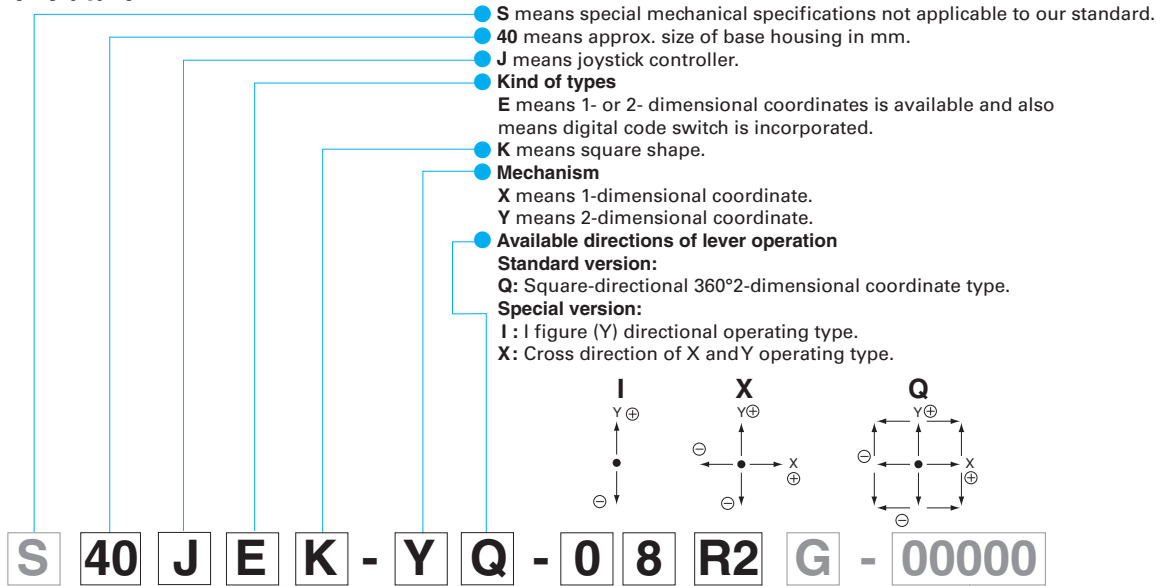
**S** means special mechanical specifications not applicable to our standard.
**40** means approx. size of base housing in mm.
**J** means joystick controller.
**Kind of types**
**E** means 1- or 2- dimensional coordinates is available and also means digital code switch is incorporated.
**K** means square shape.
**Mechanism**
**X** means 1-dimensional coordinate.
**Y** means 2-dimensional coordinate.
**Available directions of lever operation**
**Standard version:**
**Q:** Square-directional 360°2-dimensional coordinate type.
**Special version:**
**I :** I figure (Y) directional operating type.
**X:** Cross direction of X and Y operating type.

I
Y $\oplus$
$\ominus$

X
Y$\oplus$
$\ominus$
X
$\oplus$
$\ominus$

Q
Y$\oplus$
$\ominus$
X
$\oplus$
$\ominus$

S 40 J E K - Y Q - 0 8 R2 G - 00000